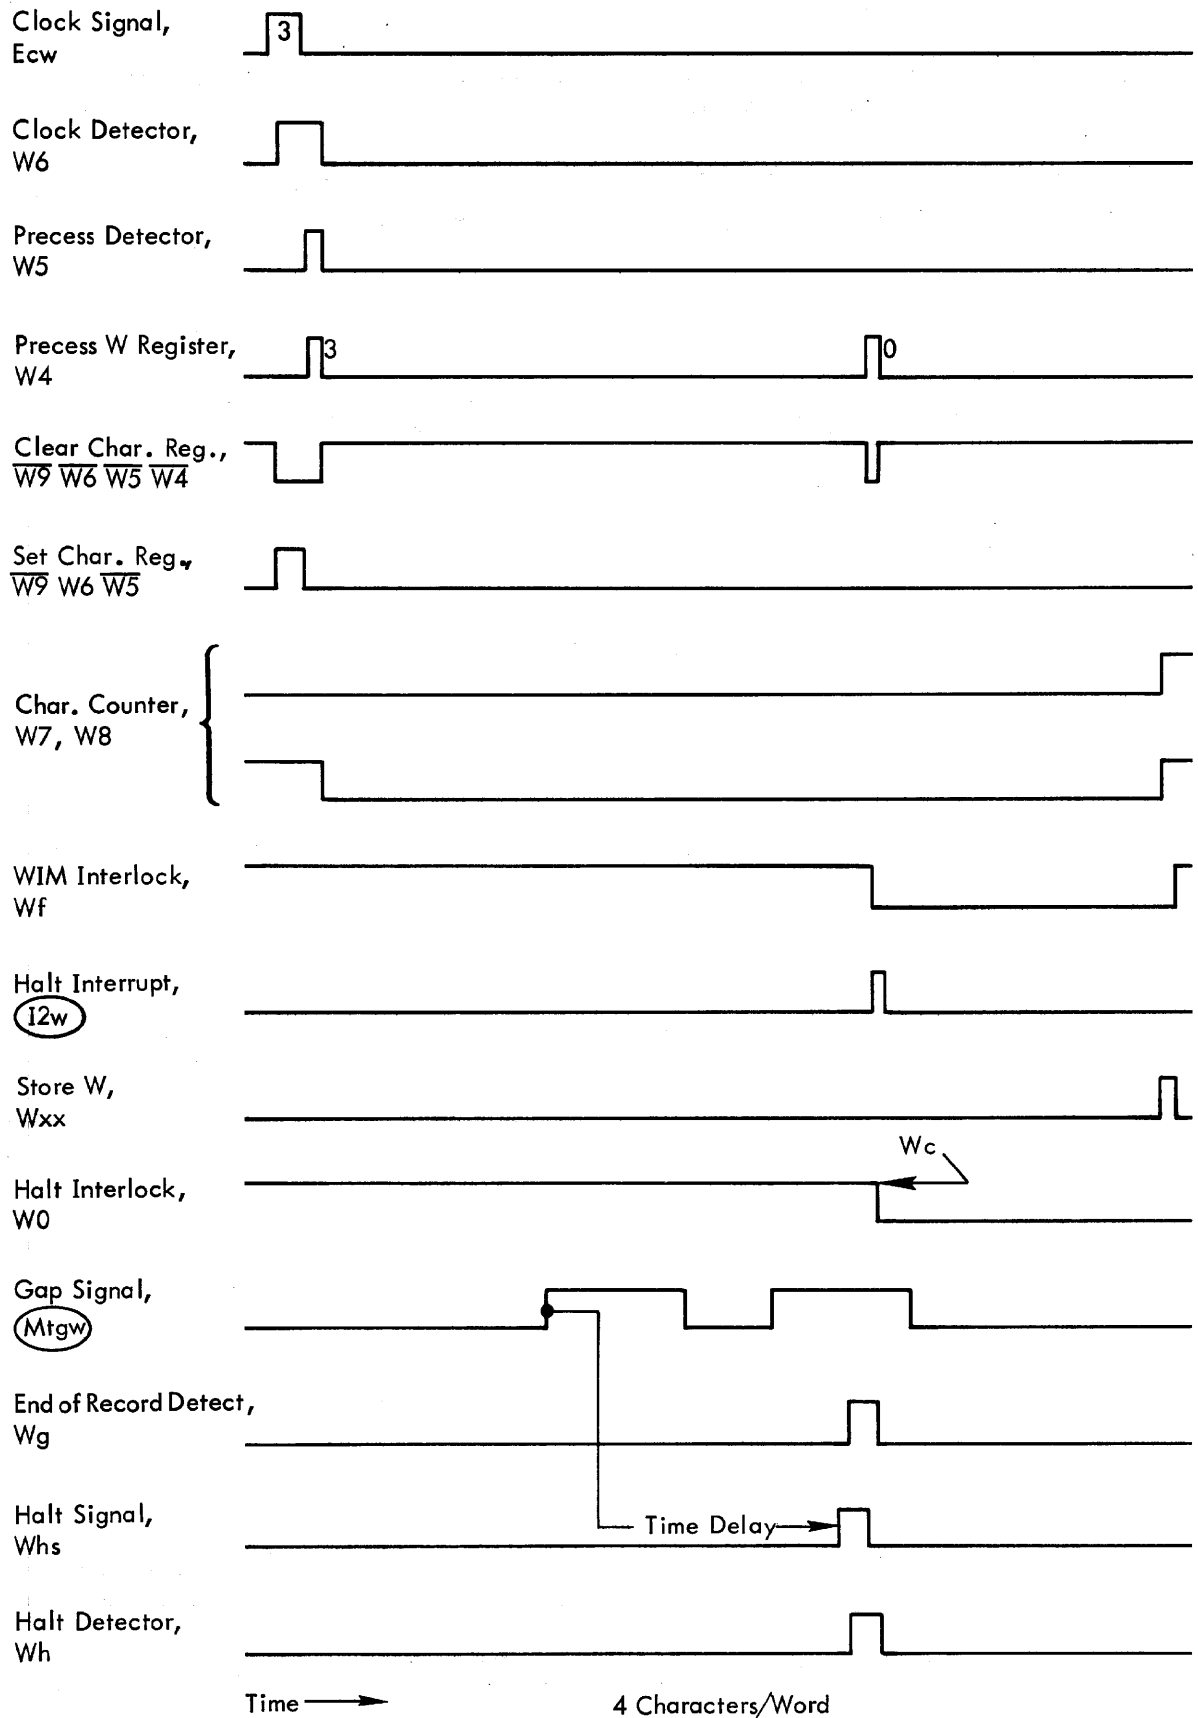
Clock Signal, Ecw

3

Clock Detector, W6

Precess Detector, W5

Precess W Register, W4

3

0

Clear Char. Reg., $\overline{W9}$ $\overline{W6}$ $\overline{W5}$ $\overline{W4}$

Set Char. Reg., $\overline{W9}$ W6 $\overline{W5}$

Char. Counter, W7, W8

WIM Interlock, Wf

Halt Interrupt, I2w

Store W, Wxx

Wc

Halt Interlock, W0

Gap Signal, Mtgw

End of Record Detect, Wg

Halt Signal, Whs

Time Delay

Halt Detector, Wh

Time

4 Characters/Word